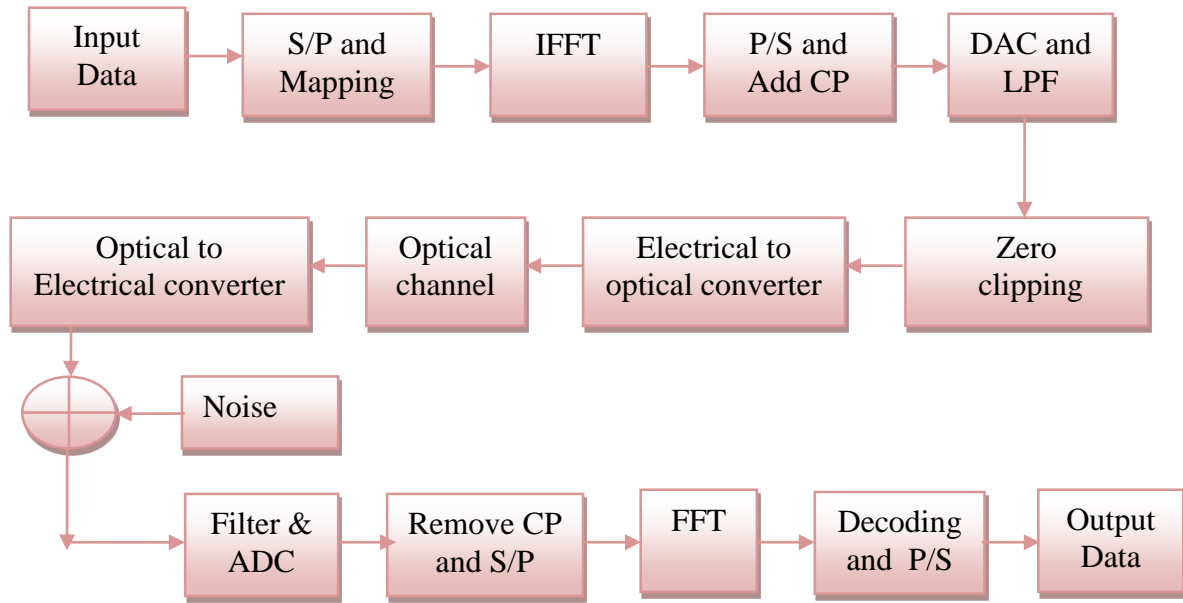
Input Data

S/P and Mapping

IFFT

P/S and Add CP

DAC and LPF

Zero clipping

Electrical to optical converter

Optical channel

Optical to Electrical converter

Noise

Filter & ADC

Remove CP and S/P

FFT

Decoding and P/S

Output Data